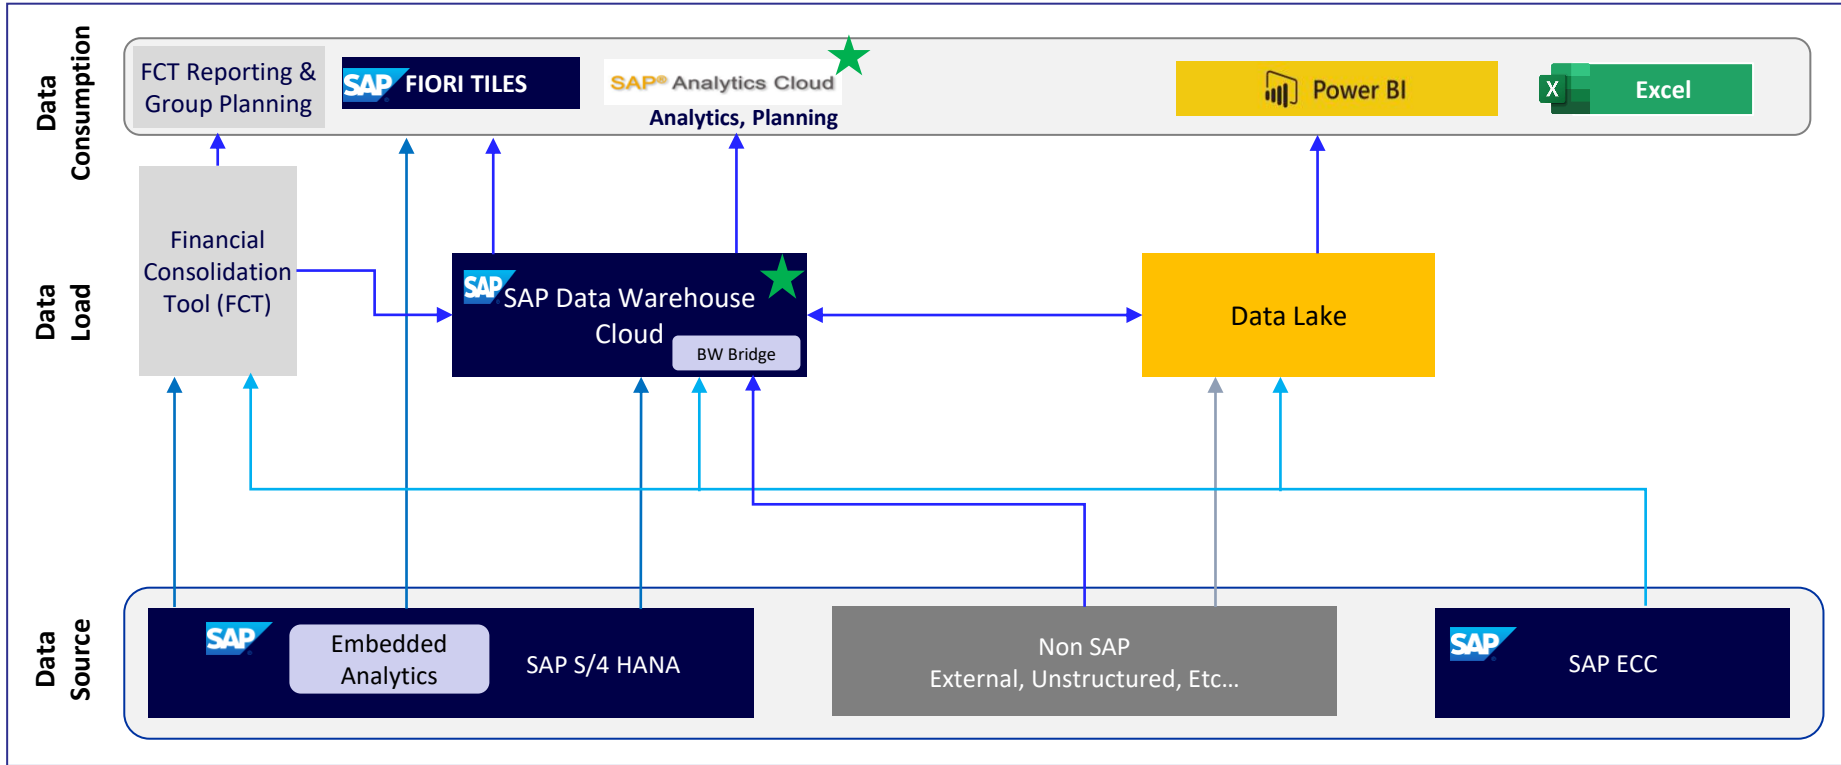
Data Consumption

FCT Reporting & Group Planning

SAP FIORI TILES

SAP® Analytics Cloud
Analytics, Planning

Power BI

X Excel

Data Load

Financial Consolidation Tool (FCT)

SAP SAP Data Warehouse Cloud
BW Bridge

Data Lake

Data Source

SAP
Embedded Analytics
SAP S/4 HANA

Non SAP
External, Unstructured, Etc…

SAP
SAP ECC